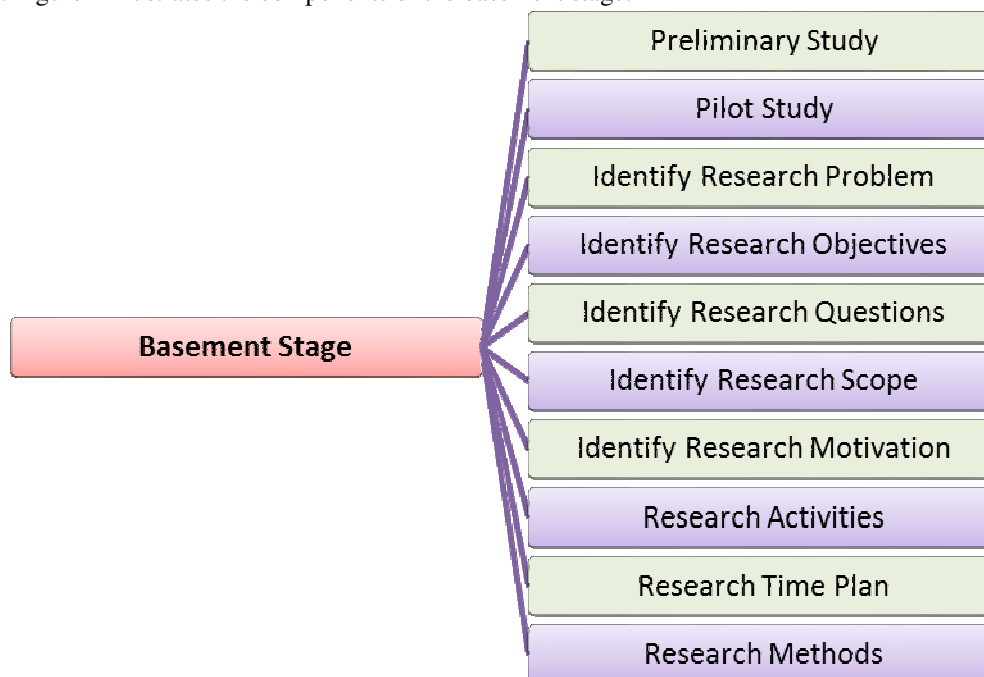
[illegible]

Basement Stage

Preliminary Study

Pilot Study

Identify Research Problem

Identify Research Objectives

Identify Research Questions

Identify Research Scope

Identify Research Motivation

Research Activities

Research Time Plan

Research Methods